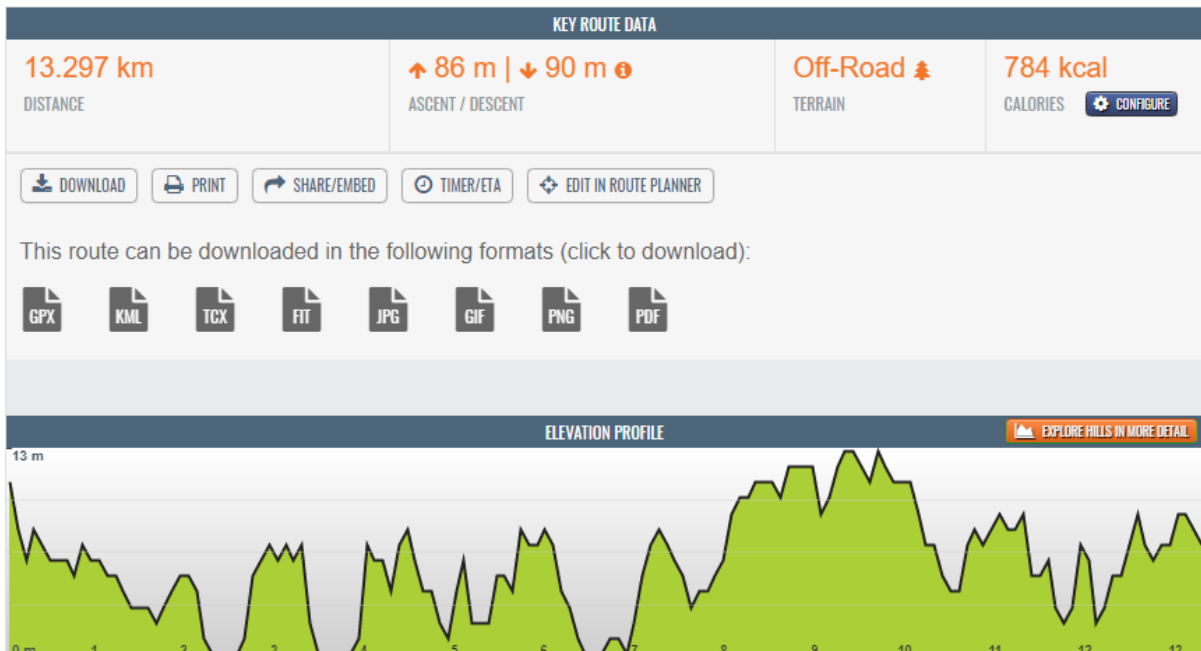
KEY ROUTE DATA

13.297 km
DISTANCE

86 m | 90 m
ASCENT / DESCENT

Off-Road
TERRAIN

784 kcal
CALORIES
CONFIGURE

DOWNLOAD PRINT SHARE/EMBED TIMER/ETA EDIT IN ROUTE PLANNER

This route can be downloaded in the following formats (click to download):

GPX KML TCX FIT JPG GIF PNG PDF

ELEVATION PROFILE
EXPLORE HILLS IN MORE DETAIL

13 m

0 m 1 2 3 4 5 6 7 8 9 10 11 12 13